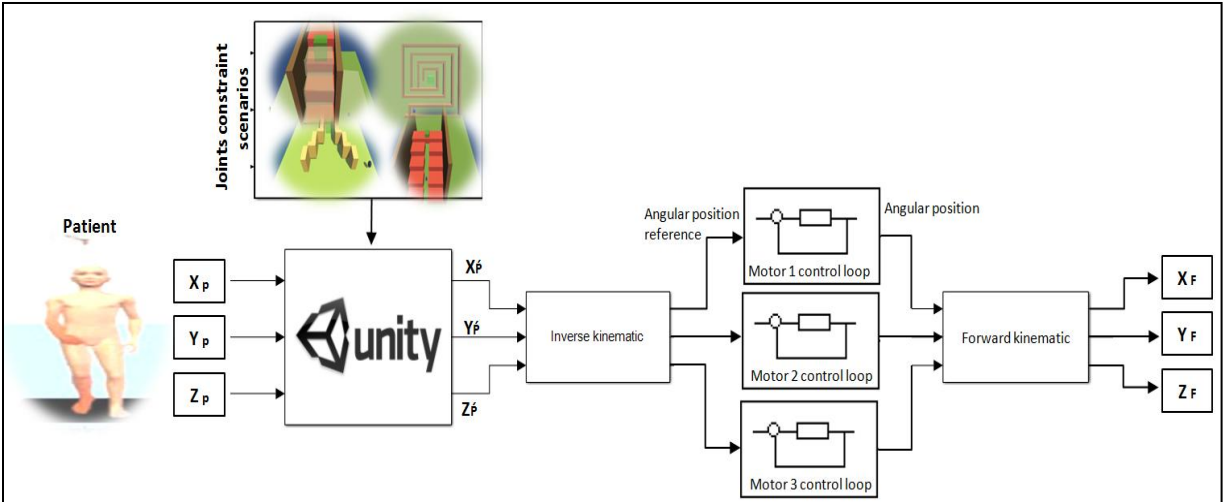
Joints constraint scenarios

Patient

$X_p$

$Y_p$

$Z_p$

unity

$X_{p'}$

$Y_{p'}$

$Z_{p'}$

Angular position reference

Inverse kinematic

Motor 1 control loop

Motor 2 control loop

Motor 3 control loop

Angular position

Forward kinematic

$X_F$

$Y_F$

$Z_F$